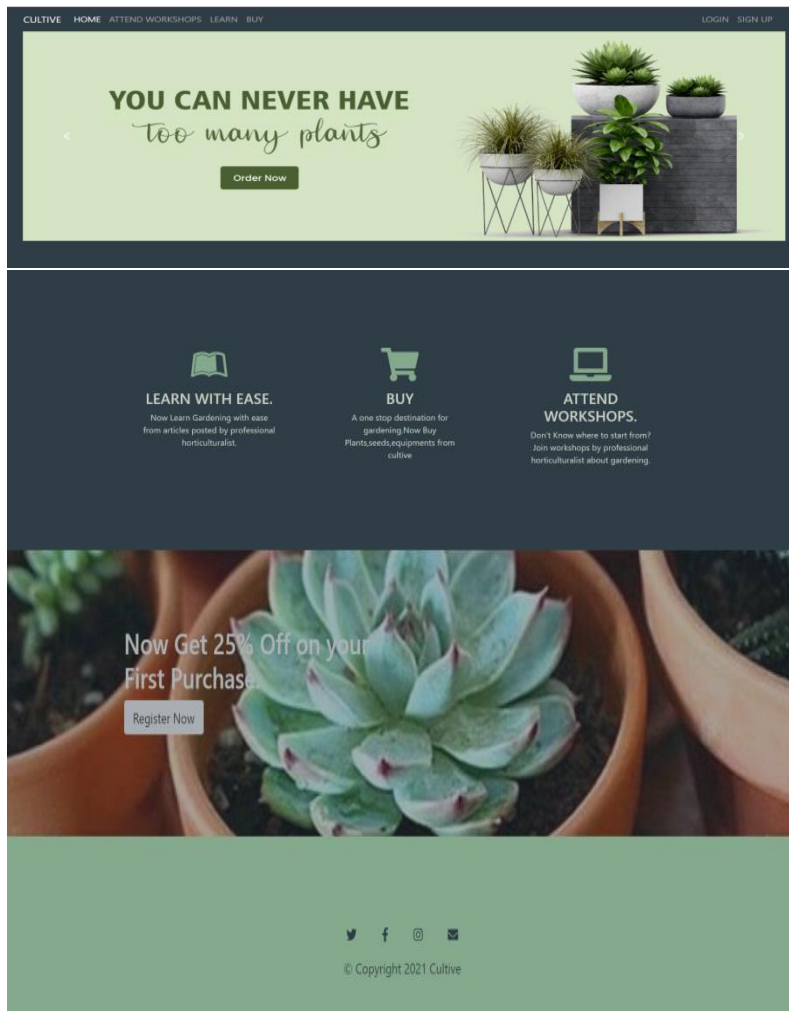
CULTIVE HOME ATTEND WORKSHOPS LEARN BUY LOGIN SIGN UP

YOU CAN NEVER HAVE
too many plants

Order Now

LEARN WITH EASE.
Now Learn Gardening with ease from articles posted by professional horticulturalist.

BUY
A one stop destination for gardening.Now Buy Plants,seeds,equipments from cultive

ATTEND WORKSHOPS.
Don't Know where to start from? Join workshops by professional horticulturalist about gardening.

Now Get 25% Off on your First Purchase.

Register Now

© Copyright 2021 Cultive